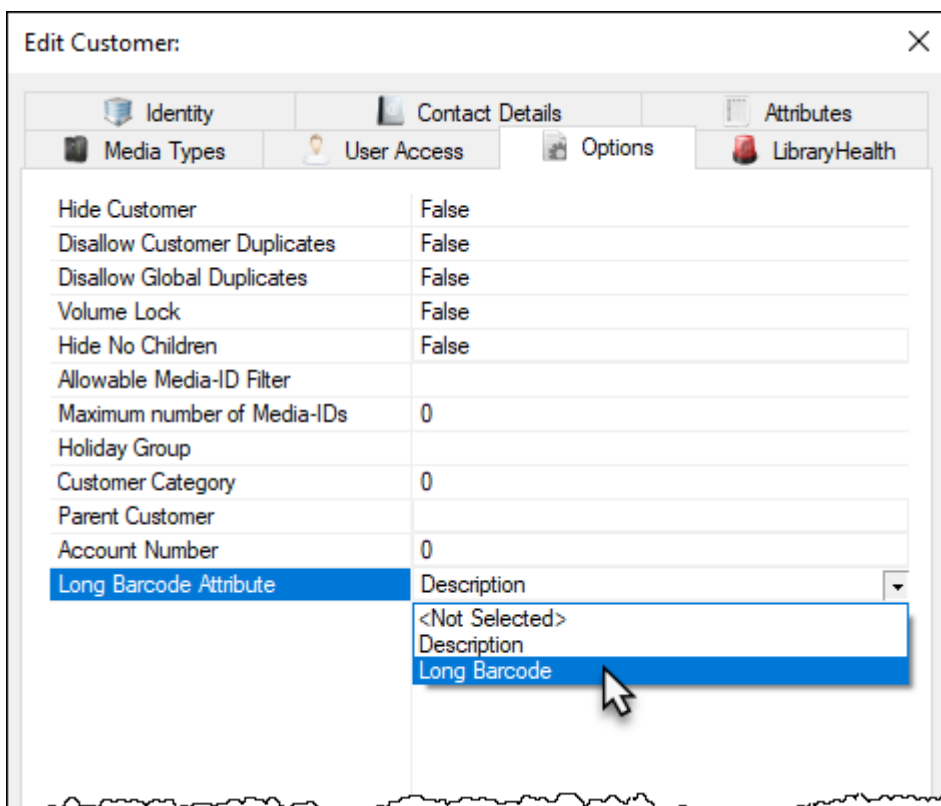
Edit Customer:

Identity
Contact Details
Attributes
Media Types
User Access
Options
LibraryHealth

| | |
|---|---|
| Hide Customer | False |
| Disallow Customer Duplicates | False |
| Disallow Global Duplicates | False |
| Volume Lock | False |
| Hide No Children | False |
| Allowable Media-ID Filter | |
| Maximum number of Media-IDs | 0 |
| Holiday Group | |
| Customer Category | 0 |
| Parent Customer | |
| Account Number | 0 |
| Long Barcode Attribute | Description |

<Not Selected>
Description
Long Barcode